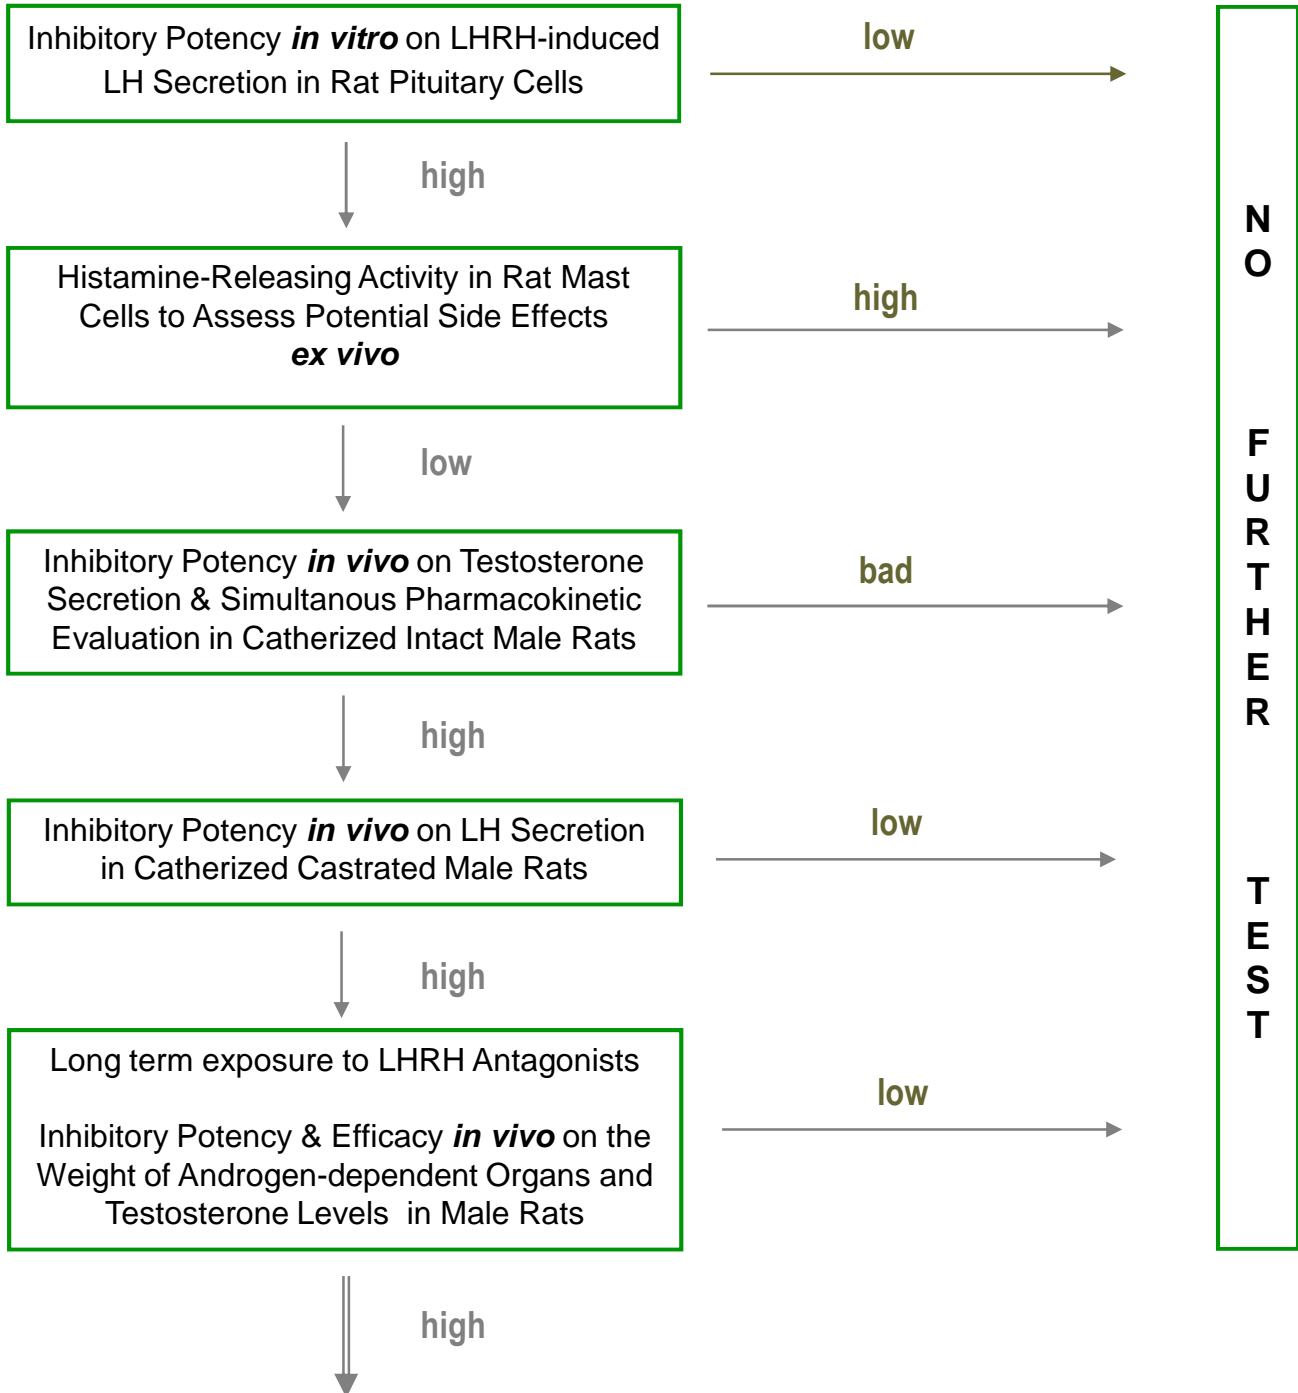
Inhibitory Potency ***in vitro*** on LHRH-induced LH Secretion in Rat Pituitary Cells

low

high

Histamine-Releasing Activity in Rat Mast Cells to Assess Potential Side Effects ***ex vivo***

high

low

Inhibitory Potency ***in vivo*** on Testosterone Secretion & Simultanous Pharmacokinetic Evaluation in Catherized Intact Male Rats

bad

high

Inhibitory Potency ***in vivo*** on LH Secretion in Catherized Castrated Male Rats

low

high

Long term exposure to LHRH Antagonists

Inhibitory Potency & Efficacy ***in vivo*** on the Weight of Androgen-dependent Organs and Testosterone Levels in Male Rats

low

high

NO FURTHER TEST